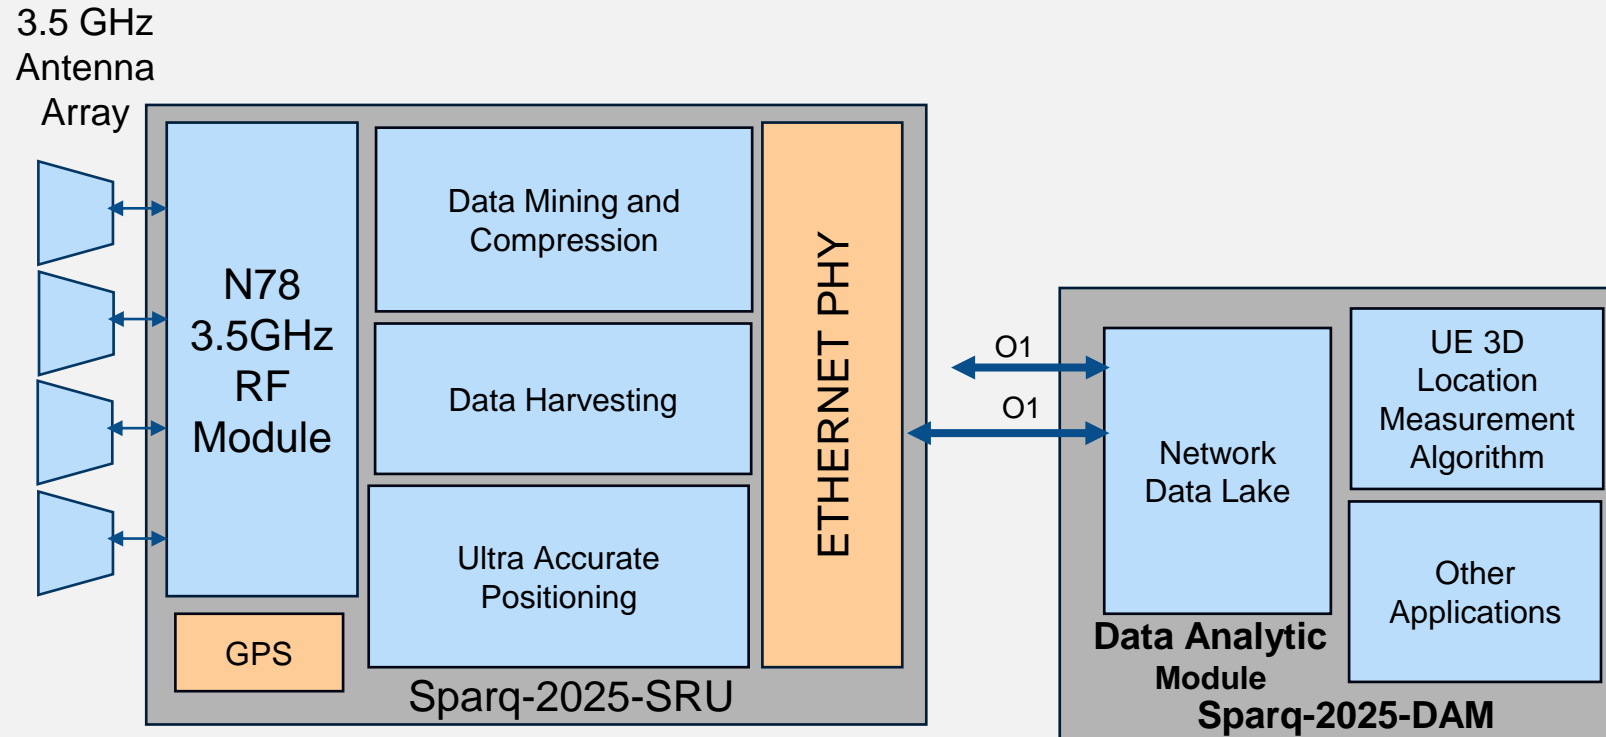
3.5 GHz Antenna Array

N78 3.5GHz RF Module

GPS

Data Mining and Compression

Data Harvesting

Ultra Accurate Positioning

ETHERNET PHY

Sparq-2025-SRU

O1

O1

Network Data Lake

UE 3D Location Measurement Algorithm

Other Applications

Data Analytic Module

Sparq-2025-DAM